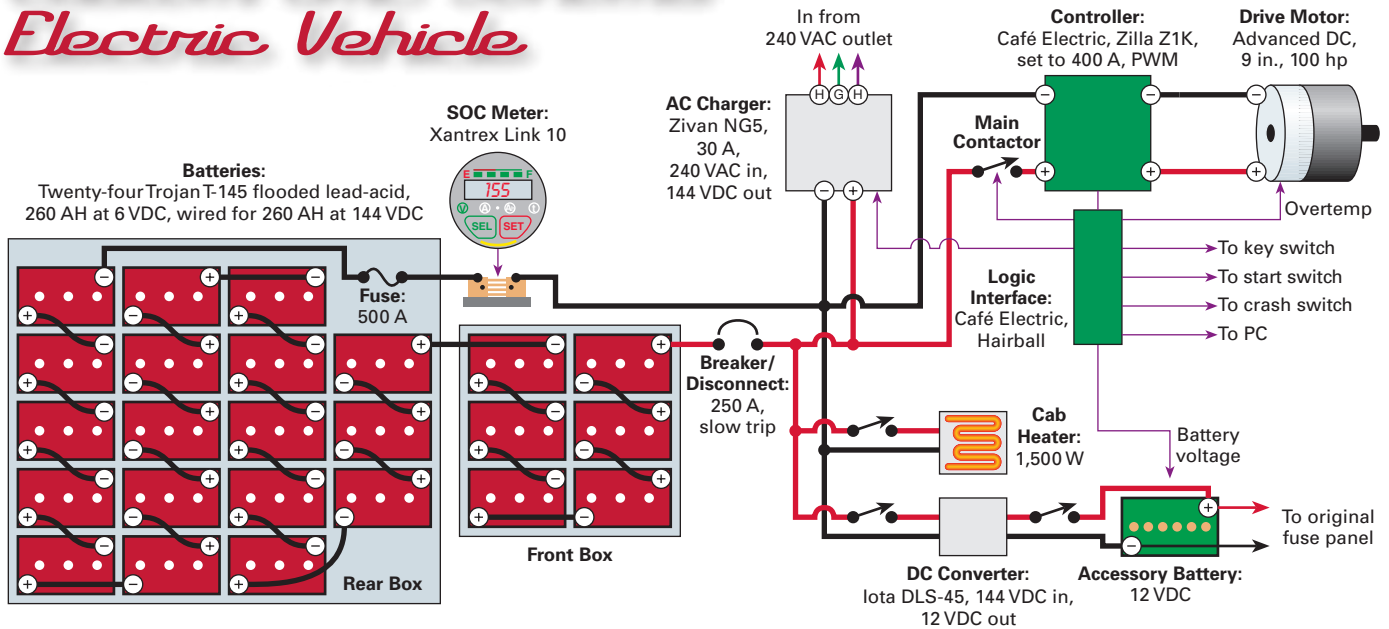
Electric Vehicle

In from 240 VAC outlet

H G H

Controller: Café Electric, Zilla Z1K, set to 400 A, PWM

Drive Motor: Advanced DC, 9 in., 100 hp

SOC Meter: Xantrex Link 10

E F
155
SEL SET

AC Charger: Zivan NG5, 30 A, 240 VAC in, 144 VDC out

Main Contactor

Batteries: Twenty-four Trojan T-145 flooded lead-acid, 260 AH at 6 VDC, wired for 260 AH at 144 VDC

Overtemp

To key switch

To start switch

To crash switch

To PC

Fuse: 500 A

Logic Interface: Café Electric, Hairball

Breaker/ Disconnect: 250 A, slow trip

Cab Heater: 1,500 W

Battery voltage

To original fuse panel

Front Box

Rear Box

DC Converter: Iota DLS-45, 144 VDC in, 12 VDC out

Accessory Battery: 12 VDC